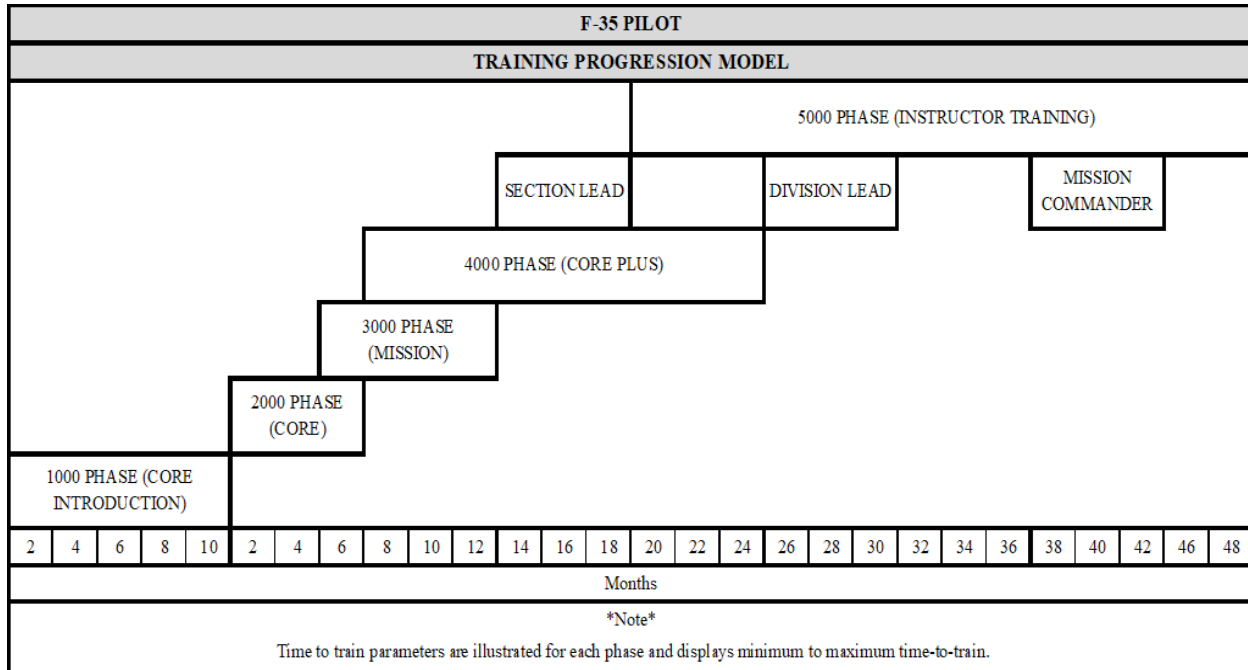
F-35 PILOT

TRAINING PROGRESSION MODEL

5000 PHASE (INSTRUCTOR TRAINING)

SECTION LEAD

DIVISION LEAD

MISSION COMMANDER

4000 PHASE (CORE PLUS)

3000 PHASE (MISSION)

2000 PHASE (CORE)

1000 PHASE (CORE INTRODUCTION)

| 2 | 4 | 6 | 8 | 10 | 2 | 4 | 6 | 8 | 10 | 12 | 14 | 16 | 18 | 20 | 22 | 24 | 26 | 28 | 30 | 32 | 34 | 36 | 38 | 40 | 42 | 46 | 48 |
|---|---|---|---|---|---|---|---|---|---|---|---|---|---|---|---|---|---|---|---|---|---|---|---|---|---|---|---|

Months

*Note*

Time to train parameters are illustrated for each phase and displays minimum to maximum time-to-train.